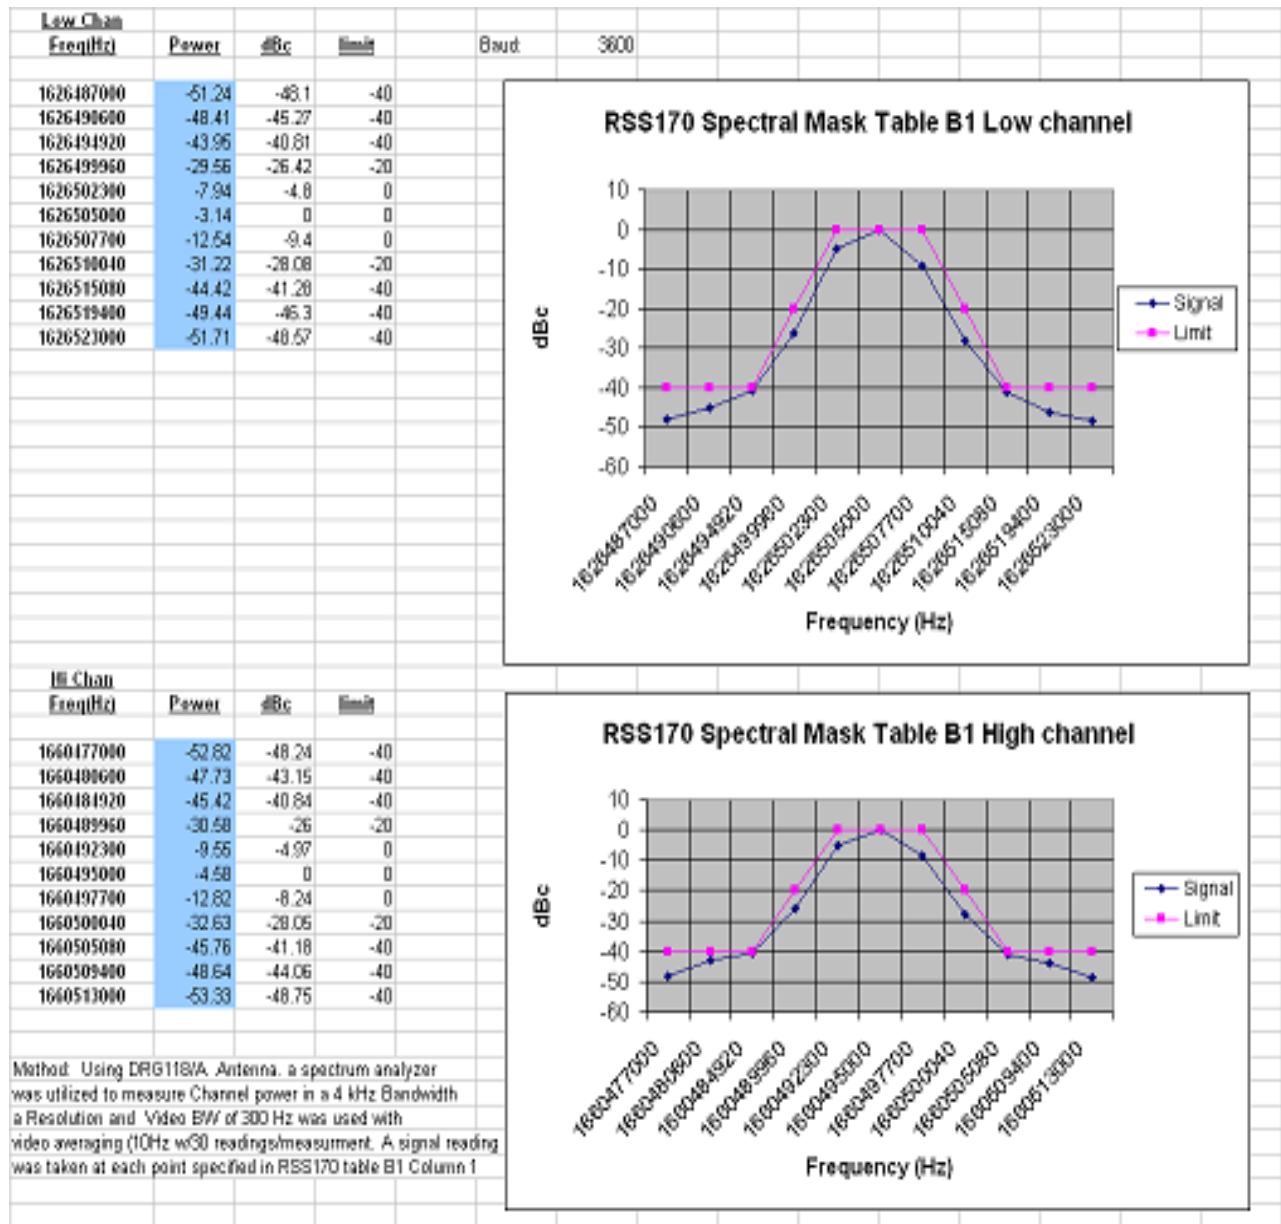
Low Chan

| Freq(Hz) | Power | dBc | limit |
|---|---|---|---|
| 1626487000 | -51.24 | -48.1 | -40 |
| 1626490600 | -48.41 | -45.27 | -40 |
| 1626494920 | -43.95 | -40.81 | -40 |
| 1626499960 | -29.56 | -26.42 | -20 |
| 1626502300 | -7.94 | -4.8 | 0 |
| 1626505000 | -3.14 | 0 | 0 |
| 1626507700 | -12.54 | -9.4 | 0 |
| 1626510040 | -31.22 | -28.08 | -20 |
| 1626515080 | -44.42 | -41.28 | -40 |
| 1626519400 | -49.44 | -46.3 | -40 |
| 1626523000 | -51.71 | -48.57 | -40 |

Baud 3600

RSS170 Spectral Mask Table B1 Low channel

10
0
-10
-20
-30
-40
-50
-60

dBc

Signal
Limit

1626487000 1626490600 1626494920 1626499960 1626502300 1626505000 1626507700 1626510040 1626515080 1626519400 1626523000

Frequency (Hz)

Hi Chan

| Freq(Hz) | Power | dBc | limit |
|---|---|---|---|
| 1660477000 | -52.82 | -48.24 | -40 |
| 1660480600 | -47.73 | -43.15 | -40 |
| 1660484920 | -45.42 | -40.84 | -40 |
| 1660489960 | -30.58 | -26 | -20 |
| 1660492300 | -9.55 | -4.97 | 0 |
| 1660495000 | -4.58 | 0 | 0 |
| 1660497700 | -12.82 | -8.24 | 0 |
| 1660500040 | -32.63 | -28.05 | -20 |
| 1660505080 | -45.76 | -41.18 | -40 |
| 1660509400 | -48.64 | -44.06 | -40 |
| 1660513000 | -53.33 | -48.75 | -40 |

RSS170 Spectral Mask Table B1 High channel

10
0
-10
-20
-30
-40
-50
-60

dBc

Signal
Limit

1660477000 1660480600 1660484920 1660489960 1660492300 1660495000 1660497700 1660500040 1660505080 1660509400 1660513000

Frequency (Hz)

Method: Using DRG118/A. Antenna, a spectrum analyzer was utilized to measure Channel power in a 4 kHz Bandwidth a Resolution and Video BW of 300 Hz was used with video averaging (10Hz w/30 readings/measurment. A signal reading was taken at each point specified in RSS170 table B1 Column 1